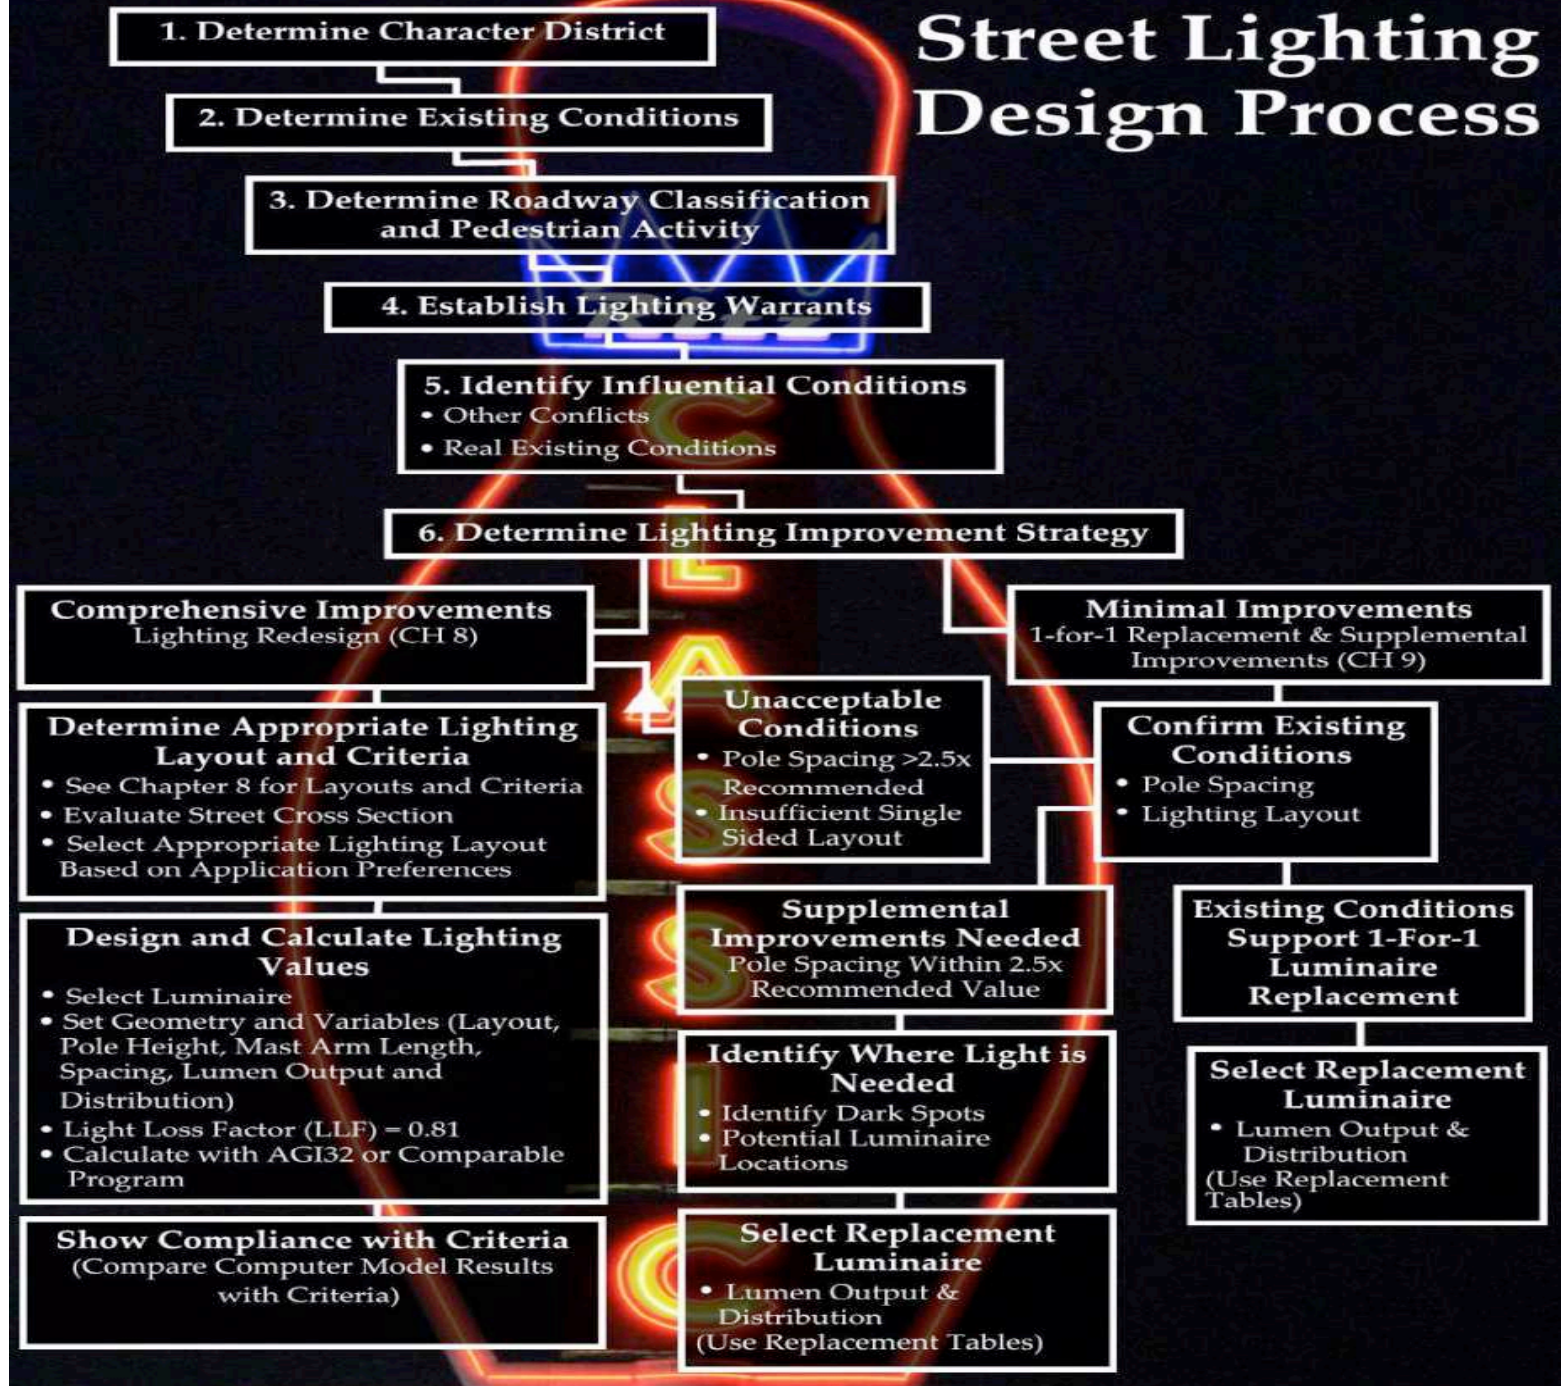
Street Lighting Design Process

1. Determine Character District

2. Determine Existing Conditions

3. Determine Roadway Classification and Pedestrian Activity

4. Establish Lighting Warrants

5. Identify Influential Conditions
• Other Conflicts
• Real Existing Conditions

6. Determine Lighting Improvement Strategy

Comprehensive Improvements
Lighting Redesign (CH 8)

Determine Appropriate Lighting Layout and Criteria
• See Chapter 8 for Layouts and Criteria
• Evaluate Street Cross Section
• Select Appropriate Lighting Layout Based on Application Preferences

Design and Calculate Lighting Values
• Select Luminaire
• Set Geometry and Variables (Layout, Pole Height, Mast Arm Length, Spacing, Lumen Output and Distribution)
• Light Loss Factor (LLF) = 0.81
• Calculate with AGI32 or Comparable Program

Show Compliance with Criteria
(Compare Computer Model Results with Criteria)

Unacceptable Conditions
• Pole Spacing >2.5x Recommended
• Insufficient Single Sided Layout

Supplemental Improvements Needed
Pole Spacing Within 2.5x Recommended Value

Identify Where Light is Needed
• Identify Dark Spots
• Potential Luminaire Locations

Select Replacement Luminaire
• Lumen Output & Distribution
(Use Replacement Tables)

Minimal Improvements
1-for-1 Replacement & Supplemental Improvements (CH 9)

Confirm Existing Conditions
• Pole Spacing
• Lighting Layout

Existing Conditions Support 1-For-1 Luminaire Replacement

Select Replacement Luminaire
• Lumen Output & Distribution
(Use Replacement Tables)